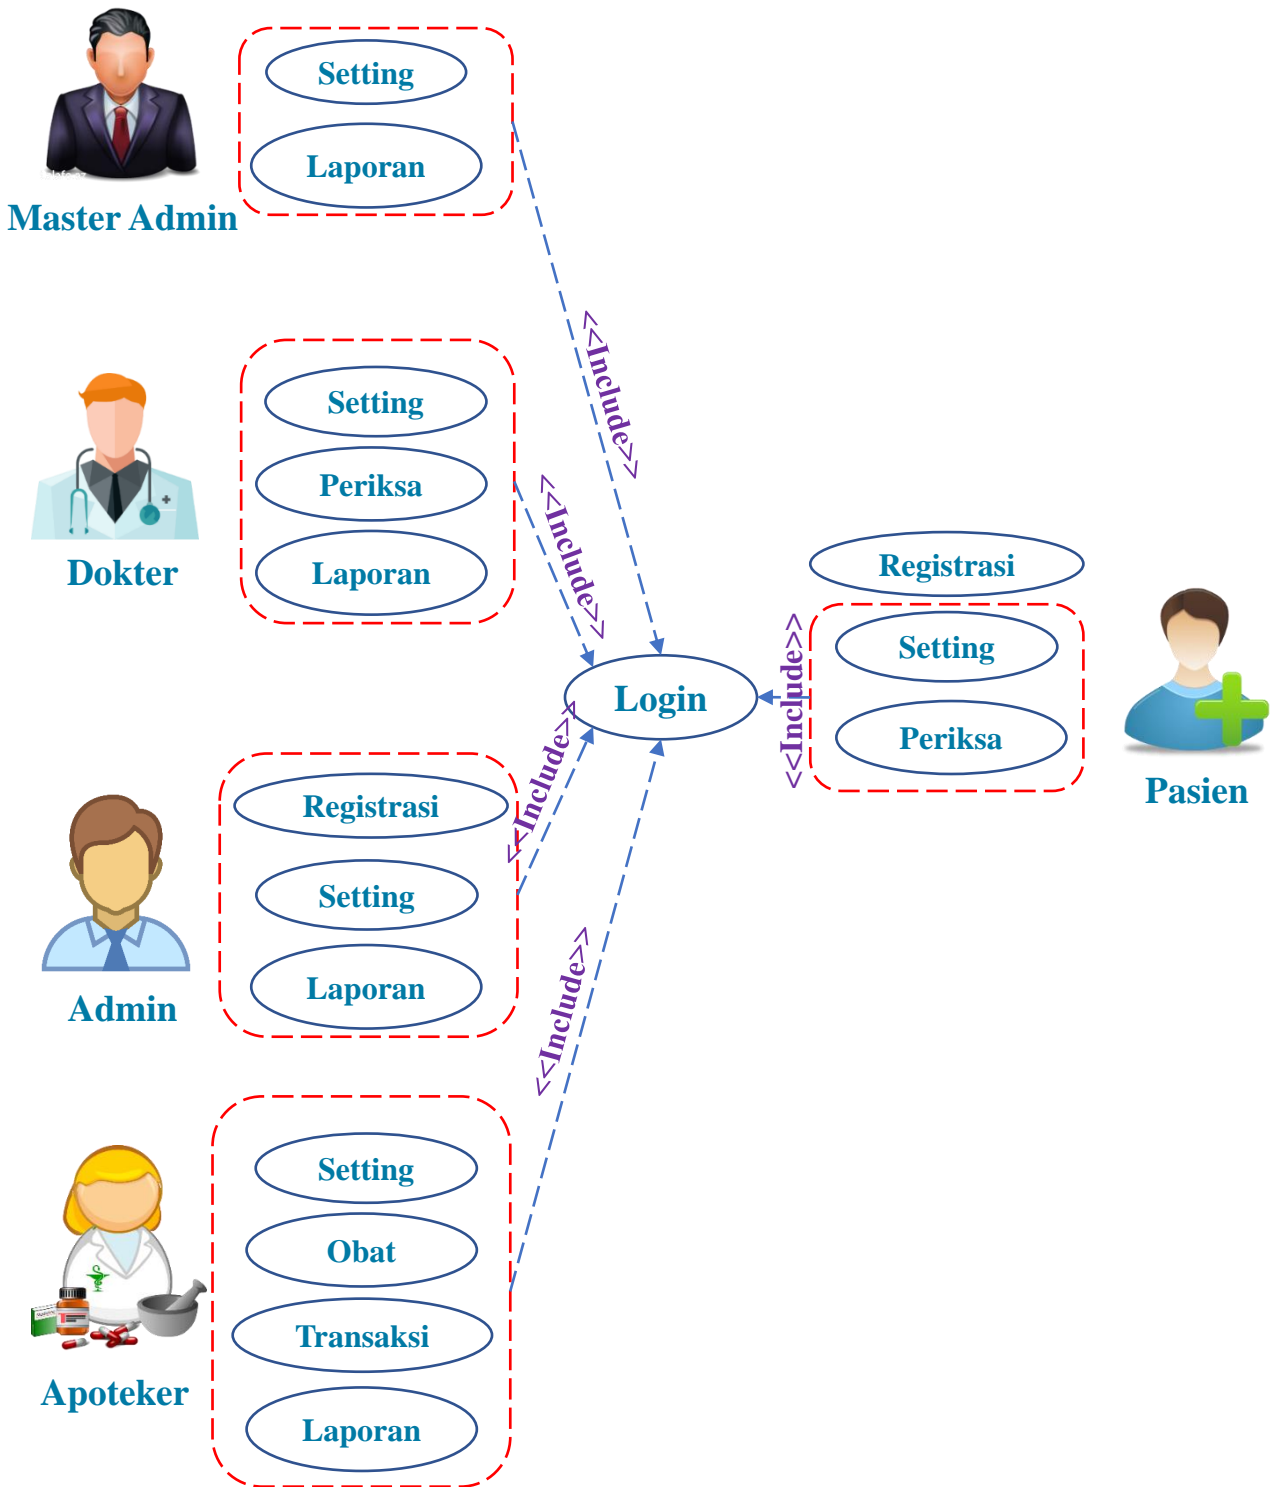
Master Admin

Setting

Laporan

<<Include>>

Dokter

Setting

Periksa

Laporan

<<Include>>

Login

Registrasi

Setting

Periksa

<<Include>>

Pasien

Admin

Registrasi

Setting

Laporan

<<Include>>

<<Include>>

Apoteker

Setting

Obat

Transaksi

Laporan